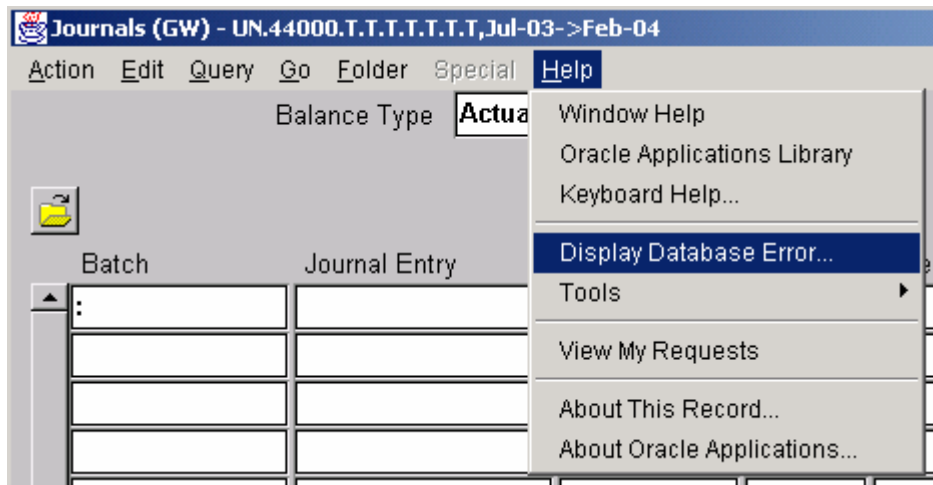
Journals (GW) - UN.44000.T.T.T.T.T.T.T,Jul-03->Feb-04

Action Edit Query Go Folder Special Help

Balance Type Actua

Batch Journal Entry

:

Window Help
Oracle Applications Library
Keyboard Help...
Display Database Error...
Tools
View My Requests
About This Record...
About Oracle Applications...